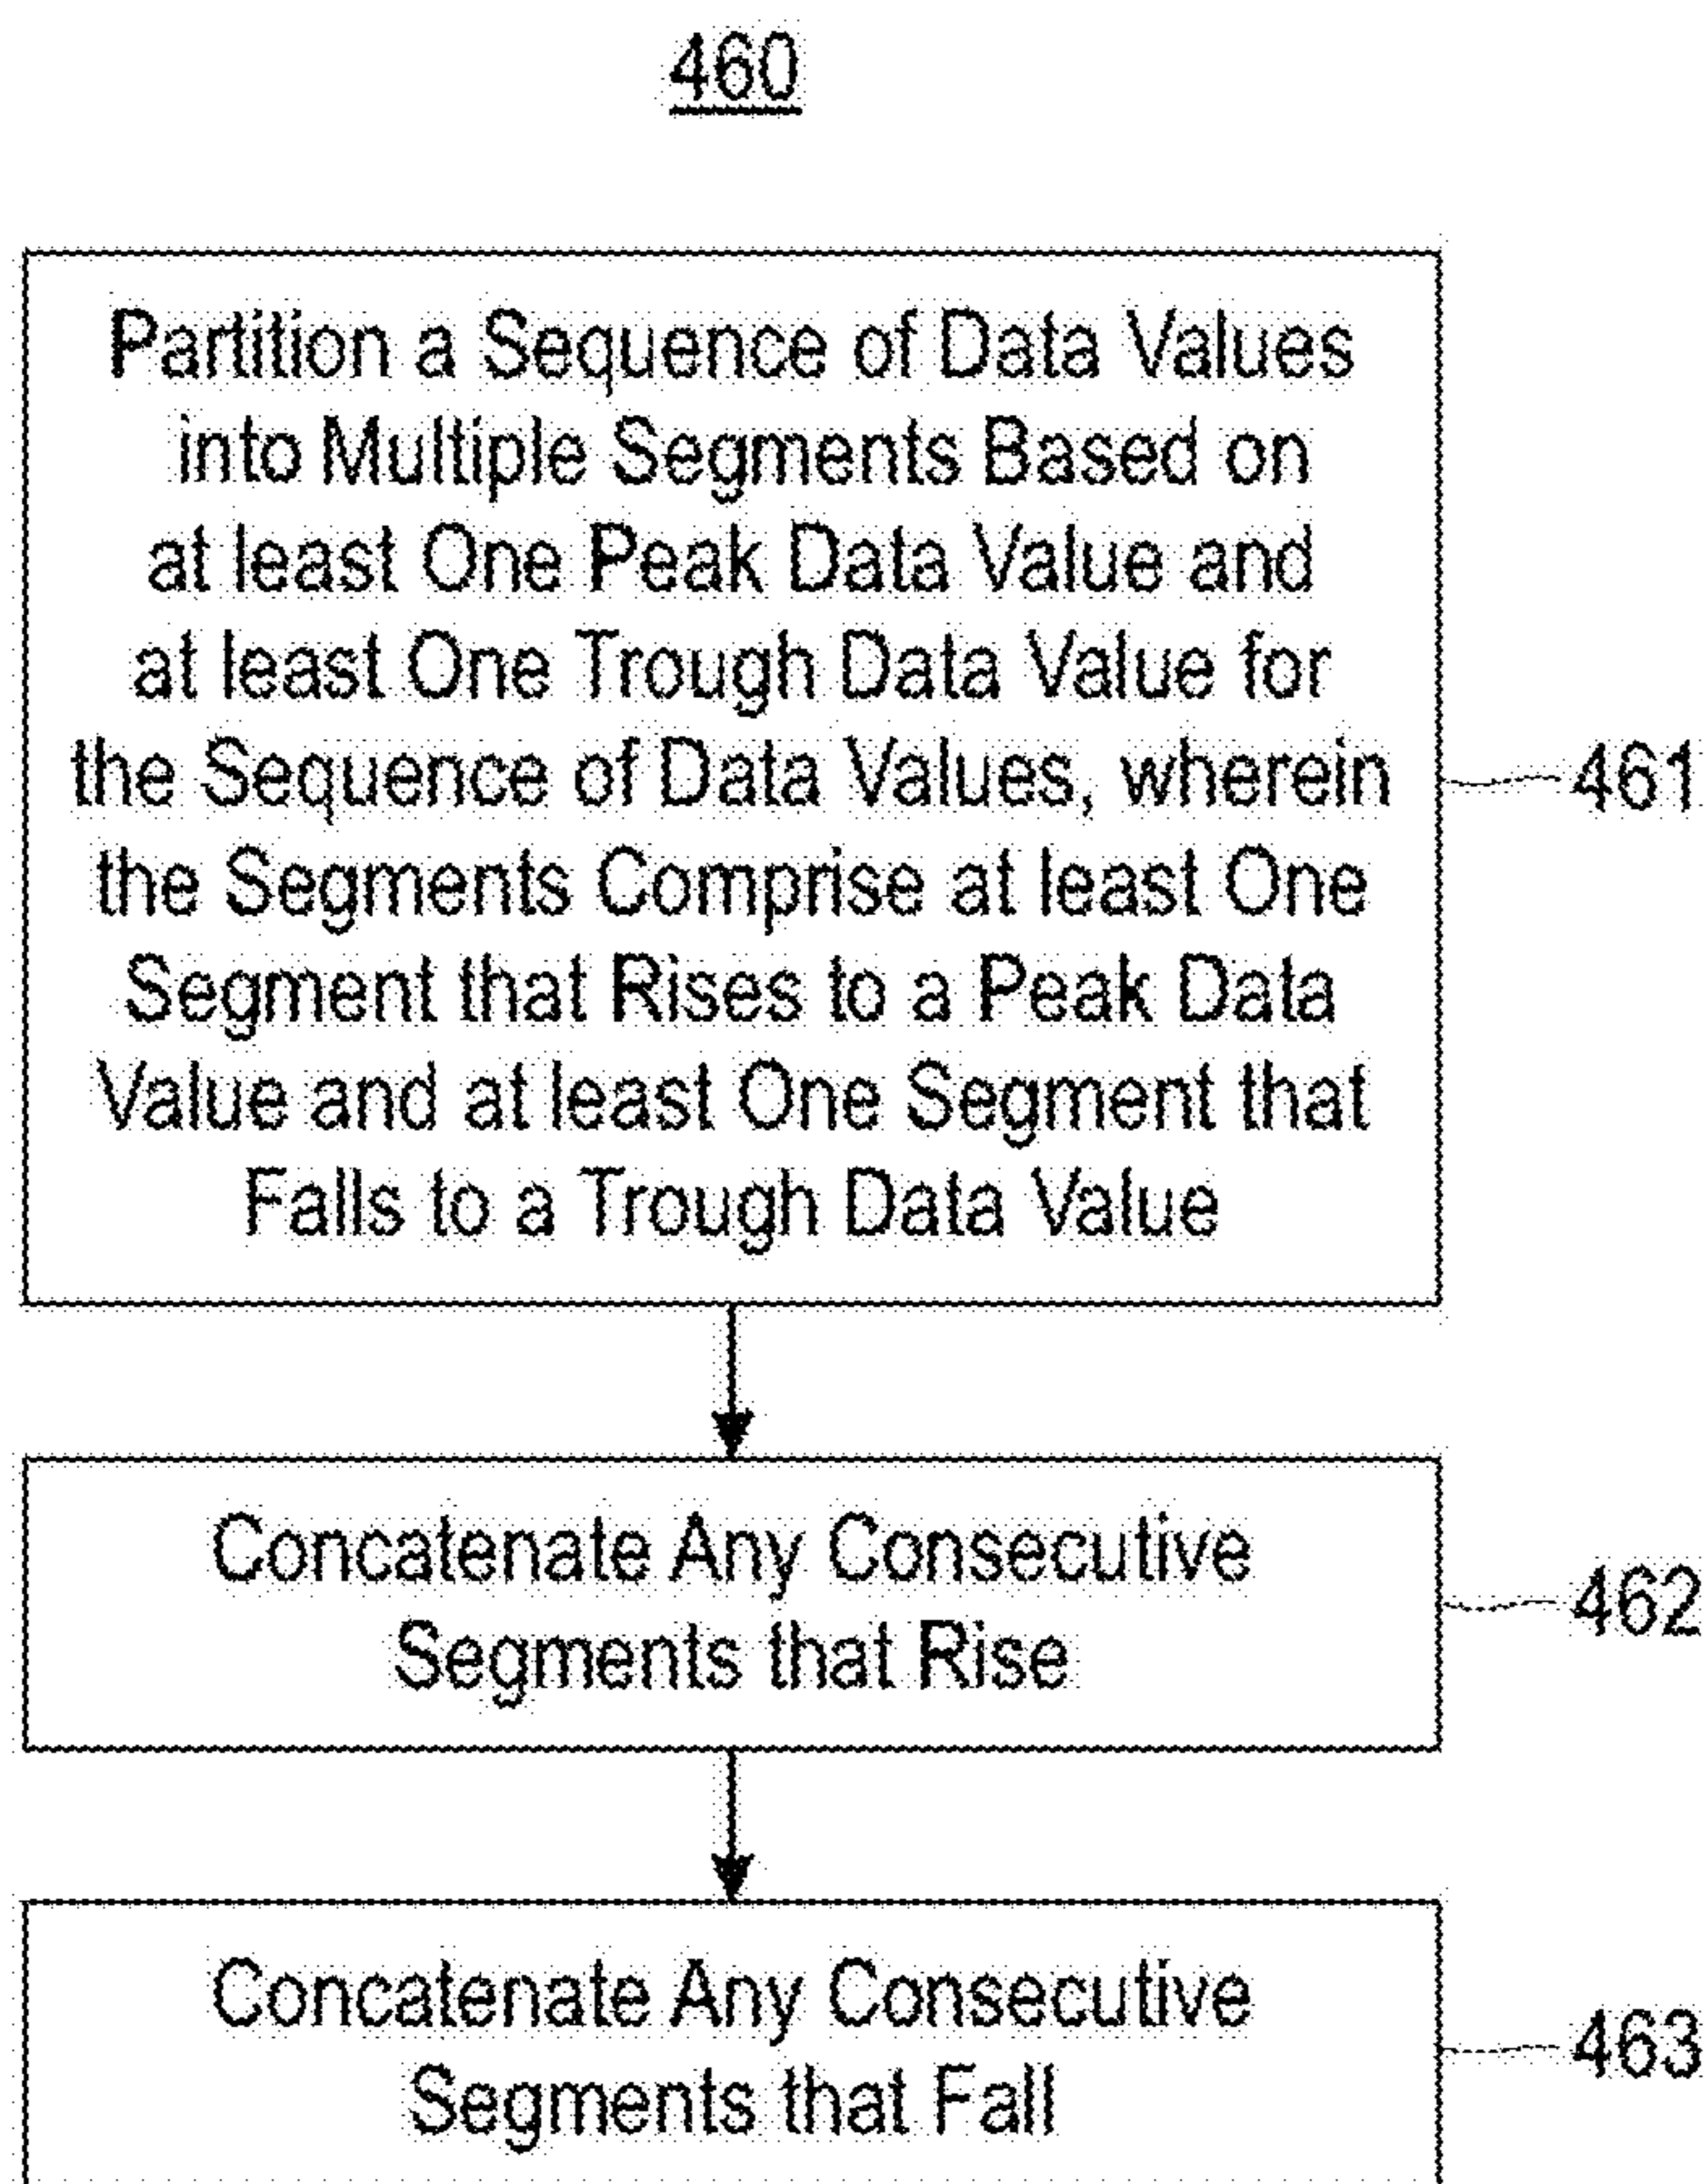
460

Partition a Sequence of Data Values into Multiple Segments Based on at least One Peak Data Value and at least One Trough Data Value for the Sequence of Data Values, wherein the Segments Comprise at least One Segment that Rises to a Peak Data Value and at least One Segment that Falls to a Trough Data Value

461

Concatenate Any Consecutive Segments that Rise

462

Concatenate Any Consecutive Segments that Fall

463